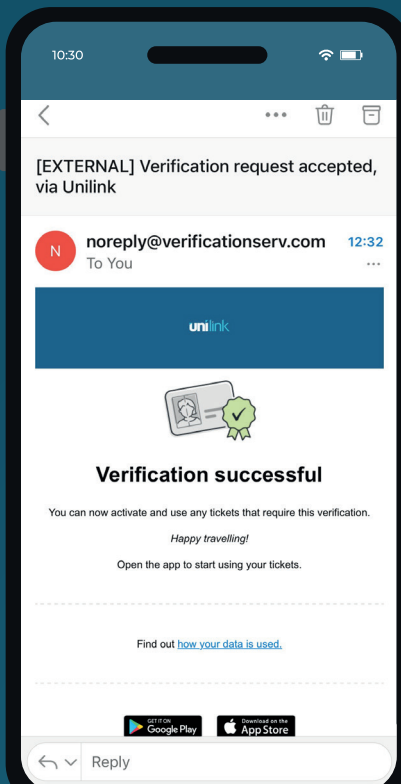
10:30

[EXTERNAL] Verification request accepted, via Unilink

N noreply@verificationserv.com 12:32
To You

unilink

Verification successful

You can now activate and use any tickets that require this verification.

Happy travelling!

Open the app to start using your tickets.

Find out how your data is used.

GET IT ON Google Play

Download on the App Store

Reply